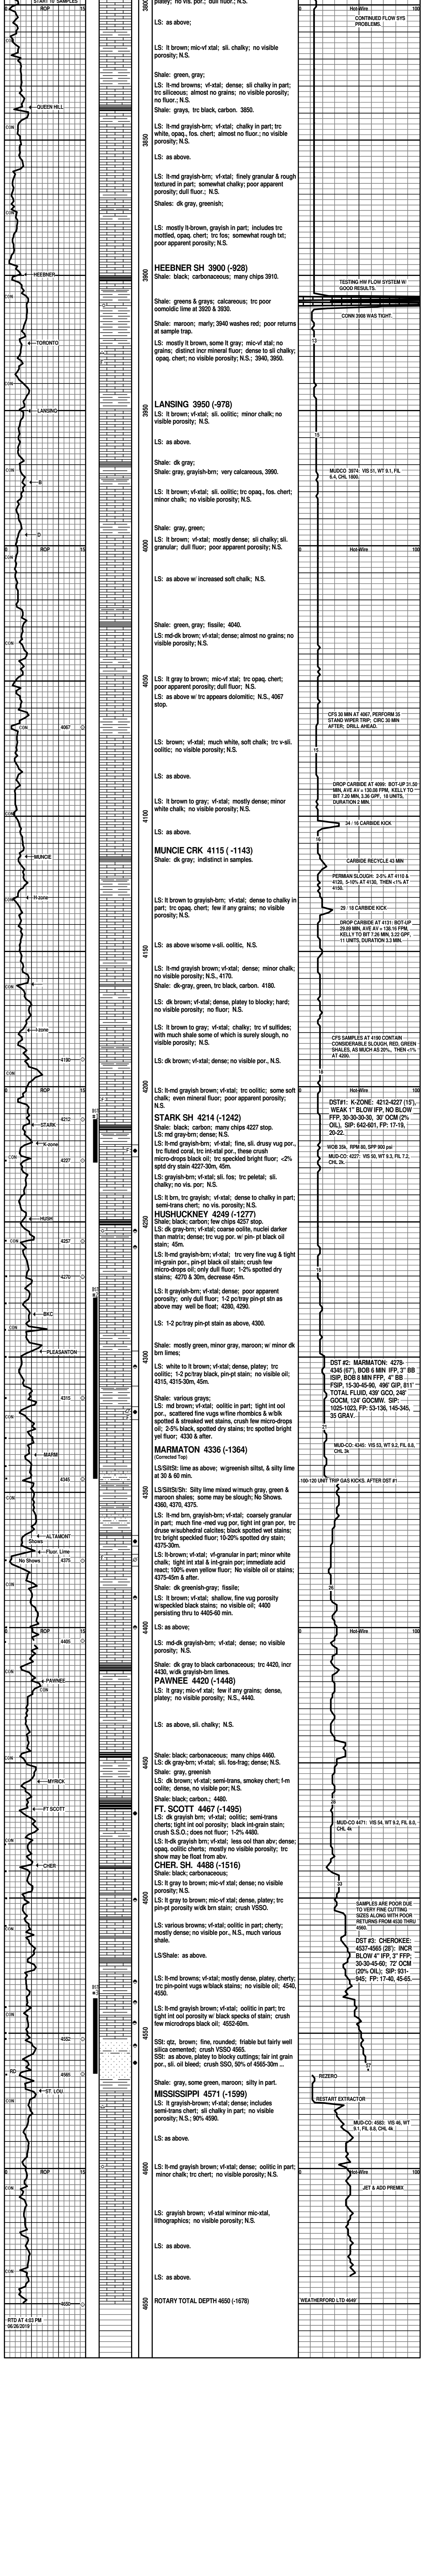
START TO SAMPLES

platey; no vis. por.; dull fluor.; N.S.

LS: as above.

LS: lt brown; mic-vf xtal; sli. chalky; no visible porosity; N.S.

Shale: green, gray;
LS: lt-md browns; vf-xtal; dense; sli chalky in part; trc siliceous; almost no grains; no visible porosity; no fluor.; N.S.
Shale: grays, trc black, carbon. 3850.

LS: lt-md grayish-brn; vf-xtal; chalky in part; trc white, opaq., fos. chert; almost no fluor.; no visible porosity; N.S.

LS: as above.

LS: lt-md grayish-brn; vf-xtal; finely granular & rough textured in part; somewhat chalky; poor apparent porosity; dull fluor.; N.S.
Shales: dk gray, greenish;

LS: mostly lt-brown, grayish in part; includes trc mottled, opaq. chert; trc fos; somewhat rough txt; poor apparent porosity; N.S.

HEEBNER SH 3900 (-928)
Shale: black; carbonaceous; many chips 3910.

Shale: greens & grays; calcareous; trc poor oomoldic lime at 3920 & 3930.

Shale: maroon; marly; 3940 washes red; poor returns at sample trap.

LS: mostly lt brown, some lt gray; mic-vf xtal; no grains; distinct incr mineral fluor; dense to sli chalky; opaq. chert; no visible porosity; N.S.; 3940, 3950.

LANSING 3950 (-978)
LS: lt brown; vf-xtal; sli. oolitic; minor chalk; no visible porosity; N.S.

LS: as above.

Shale: dk gray;
Shale: gray, grayish-brn; very calcareous, 3990.

LS: lt brown; vf-xtal; sli. oolitic; trc opaq., fos. chert; minor chalk; no visible porosity; N.S.

Shale: gray, green;
LS: lt brown; vf-xtal; mostly dense; sli chalky; sli. granular; dull fluor; poor apparent porosity; N.S.

LS: as above w/ increased soft chalk; N.S.

Shale: gray, green; fissile; 4040.
LS: md-dk brown; vf-xtal; dense; almost no grains; no visible porosity; N.S.

LS: lt gray to brown; mic-vf xtal; trc opaq. chert; poor apparent porosity; dull fluor; N.S.
LS: as above w/ trc appears dolomitic; N.S., 4067 stop.

LS: brown; vf-xtal; much white, soft chalk; trc v-sli. oolitic; no visible porosity; N.S.

LS: as above.

LS: lt brown to gray; vf-xtal; mostly dense; minor white chalk; no visible porosity; N.S.

LS: as above.

MUNCIE CRK 4115 (-1143)
Shale: dk gray; indistinct in samples.

LS: lt brown to grayish-brn; vf-xtal; dense to chalky in part; trc opaq. chert; few if any grains; no visible porosity; N.S.

LS: as above w/some v-sli. oolitic, N.S.

LS: lt-md grayish brown; vf-xtal; dense; minor chalk; no visible porosity; N.S., 4170.
Shale: dk-gray, green, trc black, carbon. 4180.

LS: dk brown; vf-xtal; dense, platey to blocky; hard; no visible porosity; no fluor; N.S.

LS: lt brown to gray; vf-xtal; chalky; trc vf sulfides; with much shale some of which is surely slough, no visible porosity; N.S.

LS: dk brown; vf-xtal; dense; no visible por., N.S.

LS: lt-md grayish brown; vf-xtal; trc oolitic; some soft chalk; even mineral fluor; poor apparent porosity; N.S.
STARK SH 4214 (-1242)
Shale: black; carbon; many chips 4227 stop.
LS: md gray-brn; dense; N.S.
LS: lt-md grayish-brn; vf-xtal; fine, sli. drusy vug por., trc fluted coral, trc int-xtal por., these crush micro-drops black oil; trc speckled bright fluor; <2% sptd dry stain 4227-30m, 45m.
LS: grayish-brn; vf-xtal; sli. fos; trc peletal; sli. chalky; no vis. por; N.S.
LS: lt brn, trc grayish; vf-xtal; dense to chalky in part; trc fos, brachs; no vis. porosity; N.S.
HUSHUCKNEY 4249 (-1277)
Shale; black; carbon; few chips 4257 stop.
LS: dk gray-brn; vf-xtal; coarse oolite, nuclei darker than matrix; dense; trc vug por. w/ pin- pt black oil stain; 45m.
LS: lt-md grayish-brn; vf-xtal; trc very fine vug & tight int-grain por., pin-pt black oil stain; crush few micro-drops oil; only dull fluor; 1-2% spotted dry stains; 4270 & 30m, decrease 45m.

LS: lt grayish-brn; vf-xtal; dense; poor apparent porosity; only dull fluor; 1-2 pc/tray pin-pt stn as above may well be float; 4280, 4290.

LS: 1-2 pc/tray pin-pt stain as above, 4300.

Shale: mostly green, minor gray, maroon; w/ minor dk brn limes;

LS: white to lt brown; vf-xtal; dense, platey; trc oolitic; 1-2 pc/tray black, pin-pt stain; no visible oil; 4315, 4315-30m, 45m.

Shale: various grays;
LS: md brown; vf-xtal; oolitic in part; tight int ool por., scattered fine vugs w/fine rhombics & w/blk spotted & streaked wet stains, crush few micro-drops oil; 2-5% black, spotted dry stains; trc spotted bright yel fluor; 4330 & after.
MARMATON 4336 (-1364)
(Corrected Top)
LS/Silt: lime as above; w/greenish siltst, & silty lime at 30 & 60 min.

LS/SiltSt/Sh: Silty lime mixed w/much gray, green & maroon shales; some may be slough; No Shows. 4360, 4370, 4375.

LS: lt-md brn, grayish-brn; vf-xtal; coarsely granular in part; much fine -med vug por, tight int gran por, trc druse w/subhedral calcites; black spotted wet stains; trc bright speckled fluor; 10-20% spotted dry stain; 4375-30m.
LS: lt-brown; vf-xtal; vf-granular in part; minor white chalk; tight int xtal & int-gran por; immediate acid react; 100% even yellow fluor; No visible oil or stains; 4375-45m & after.
Shale: dk greenish-gray; fissile;
LS: lt brown; vf-xtal; shallow, fine vug porosity w/speckled black stains; no visible oil; 4400 persisting thru to 4405-60 min.

LS: as above;

LS: md-dk grayish-brn; vf-xtal; dense; no visible porosity; N.S.

Shale: dk gray to black carbonaceous; trc 4420, incr 4430, w/dk grayish-brn limes.
PAWNEE 4420 (-1448)
LS: lt gray; mic-vf xtal; few if any grains; dense, platey; no visible porosity; N.S., 4440.

LS: as above, sli. chalky; N.S.

Shale: black; carbonaceous; many chips 4460.
LS: dk gray-brn; vf-xtal; sli. fos-frag; dense; N.S.
Shale: gray, greenish
LS: dk brown; vf-xtal; semi-trans, smokey chert; f-m oolite, dense, no visible por; N.S.
Shale: black, carbon.; 4480.
FT. SCOTT 4467 (-1495)
LS: dk grayish brn; vf-xtal; oolitic; semi-trans cherts; tight int ool porosity; black pin-pt stain; crush S.S.O.; does not fluor.; 1-2% 4480.
LS: lt-dk grayish brn; vf-xtal; less ool than abv; dense; opaq. oolitic cherts; mostly no visible porosity; trc show may be float from abv.
CHER. SH. 4488 (-1516)
Shale: black, carbonaceous;
LS: lt gray to brown; mic-vf xtal; dense; no visible porosity; N.S.
LS: lt gray to brown; mic-vf xtal; dense, platey; trc pin-pt porosity w/dk brn stain; crush VSSO.

LS: various browns; vf-xtal; oolitic in part; cherty; mostly dense; no visible por., N.S., much various shale.

LS/Shale: as above.

LS: lt-md browns; vf-xtal; mostly dense, platey, cherty; trc pin-point vugs w/black stains; no visible oil; 4540, 4550.

LS: lt-md grayish brown; vf-xtal; oolitic in part; trc tight int ool porosity w/ black specks of stain; crush few microdrops black oil; 4552-60m.

SSt: qtz, brown; fine, rounded; friable but fairly well silica cemented; crush VSSO 4565.
SSt: as above, platey to blocky cuttings; fair int grain por., sli. oil bleed; crush SSO, 50% of 4565-30m ...

Shale: gray, some green, maroon; silty in part.
MISSISSIPPI 4571 (-1599)
LS: lt grayish-brown; vf-xtal; dense; includes semi-trans chert; sli chalky in part; no visible porosity; N.S.; 90% 4590.

LS: as above.

LS: lt-md grayish brown; vf-xtal; dense; oolitic in part; minor chalk; trc chert; no visible porosity; N.S.

LS: grayish brown; vf-xtal w/minor mic-xtal, lithographics; no visible porosity; N.S.

LS: as above.

ROTARY TOTAL DEPTH 4650 (-1678)

Hot-Wire 100
CONTINUED FLOW SYS PROBLEMS.
TESTING HW FLOW SYSTEM W/ GOOD RESULTS.
CONN 3908 WAS TIGHT.
MUDCO 3974: VIS 51, WT 9.1, FIL 6.4, CHL 1800.
CFS 30 MIN AT 4067. PERFORM 35 STAND WIPER TRIP; CIRC 30 MIN AFTER; DRILL AHEAD.
DROP CARBIDE AT 4090: BOT-UP 31.50 MIN, AVE AV = 130.08 FPM, KELLY TO BIT 7.20 MIN, 3.36 GPF, 18 UNITS, DURATION 2 MIN.
34 / 16 CARBIDE KICK
CARBIDE RECYCLE 43 MIN
PERMIAN SLOUGH: 2-5% AT 4110 & 4120, 5-10% AT 4130, THEN <1% AT 4150.
29 / 18 CARBIDE KICK
DROP CARBIDE AT 4131: BOT-UP 29.69 MIN, AVE AV = 138.16 FPM, KELLY TO BIT 7.26 MIN, 3.22 GPF, 11 UNITS, DURATION 3.3 MIN.
CFS SAMPLES AT 4180 CONTAIN CONSIDERABLE SLOUGH, RED, GREEN SHALES, AS MUCH AS 20%, THEN <1% AT 4200.
DST#1: K-ZONE: 4212-4227 (15'), WEAK 1" BLOW IFP, NO BLOW FFP, 30-30-30-30, 30' OCM (2% OIL), SIP: 642-601, FP: 17-19, 20-22.
WOB 35k, RPM 80, SPP 900 psi
MUD-CO: 4227: VIS 50, WT 9.3, FIL 7.2, CHL 2k.
DST #2: MARMATON: 4278-4345 (67'), BOB 6 MIN IFP, 3" BB ISIP, BOB 8 MIN FFP, 4" BB FSIP, 15-30-45-90, 496' GIP, 811' TOTAL FLUID, 439' GCO, 248' GOCM, 124' GOCWM. SIP: 1025-1023, FP: 53-136, 145-345, 35 GRAV.
MUD-CO: 4345: VIS 53, WT 9.2, FIL 8.8, CHL 3k
100/120 UNIT TRIP GAS KICKS. AFTER DST #1
MUD-CO 4471: VIS 54, WT 9.2, FIL 8.0, CHL 4k
SAMPLES ARE POOR DUE TO VERY FINE CUTTING SIZES ALONG WITH POOR RETURNS FROM 4530 THRU 4560.
DST #3: CHEROKEE: 4537-4565 (28'): INCR BLOW 4" IFP, 3" FFP; 30-30-45-60; 72' OCM (20% OIL); SIP: 931-945; FP: 17-40, 45-65.
RIZERO
RESTART EXTRACTOR
MUD-CO: 4585: VIS 46, WT 9.1, FIL 8.8, CHL 4k
JET & ADD PREMIX
WEATHERFORD LTD 4648'

ROP 15
QUEEN HILL
CON
HEEBNER
TORONTO
LANSING
B
D
4067
MUNCIE
H zone
I zone
4180
STARK
K-zone
4212
4227
HUSH
4257
4270
BKC
PLEASANTON
4315
MARM
4345
ALTAMONT
Shows
Fluor. Line
No Shows
4375
4405
PAWNEE
MYRICK
FT SCOTT
CHER
4552
4565
ST. LOU
4650
RTD AT 4:03 PM 06/26/2019
DST
3800 3850 3900 3950 4000 4050 4100 4150 4200 4250 4300 4350 4400 4450 4500 4550 4600 4650
12 15 15 16 18 18 26 29 33 37